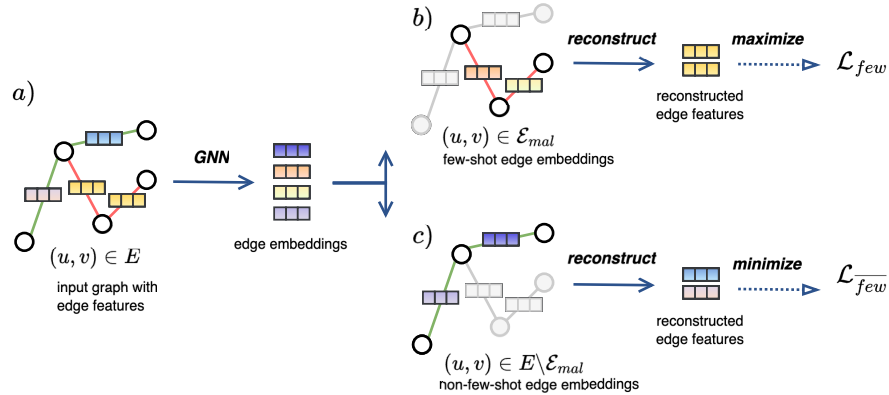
$a)$

$(u, v) \in E$

input graph with edge features

GNN

edge embeddings

$b)$

reconstruct

maximize

$\mathcal{L}_{few}$

reconstructed edge features

$(u, v) \in \mathcal{E}_{mal}$

few-shot edge embeddings

$c)$

reconstruct

minimize

$\mathcal{L}_{\overline{few}}$

reconstructed edge features

$(u, v) \in E \backslash \mathcal{E}_{mal}$

non-few-shot edge embeddings